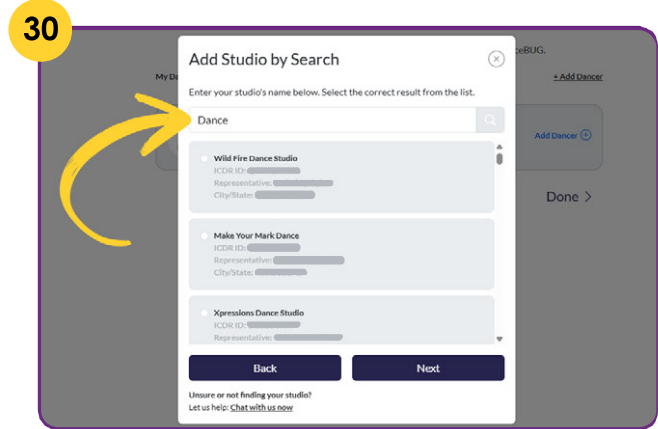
30

ceBUG.

My Da

+ Add Dancer

Add Dancer

Done >

Add Studio by Search

Enter your studio's name below. Select the correct result from the list.

Dance

Wild Fire Dance Studio
ICDR ID: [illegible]
Representative: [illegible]
City/State: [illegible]

Make Your Mark Dance
ICDR ID: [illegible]
Representative: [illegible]
City/State: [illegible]

Xpressions Dance Studio
ICDR ID: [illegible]
Representative: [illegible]

Back

Next

Unsure or not finding your studio?
Let us help: Chat with us now